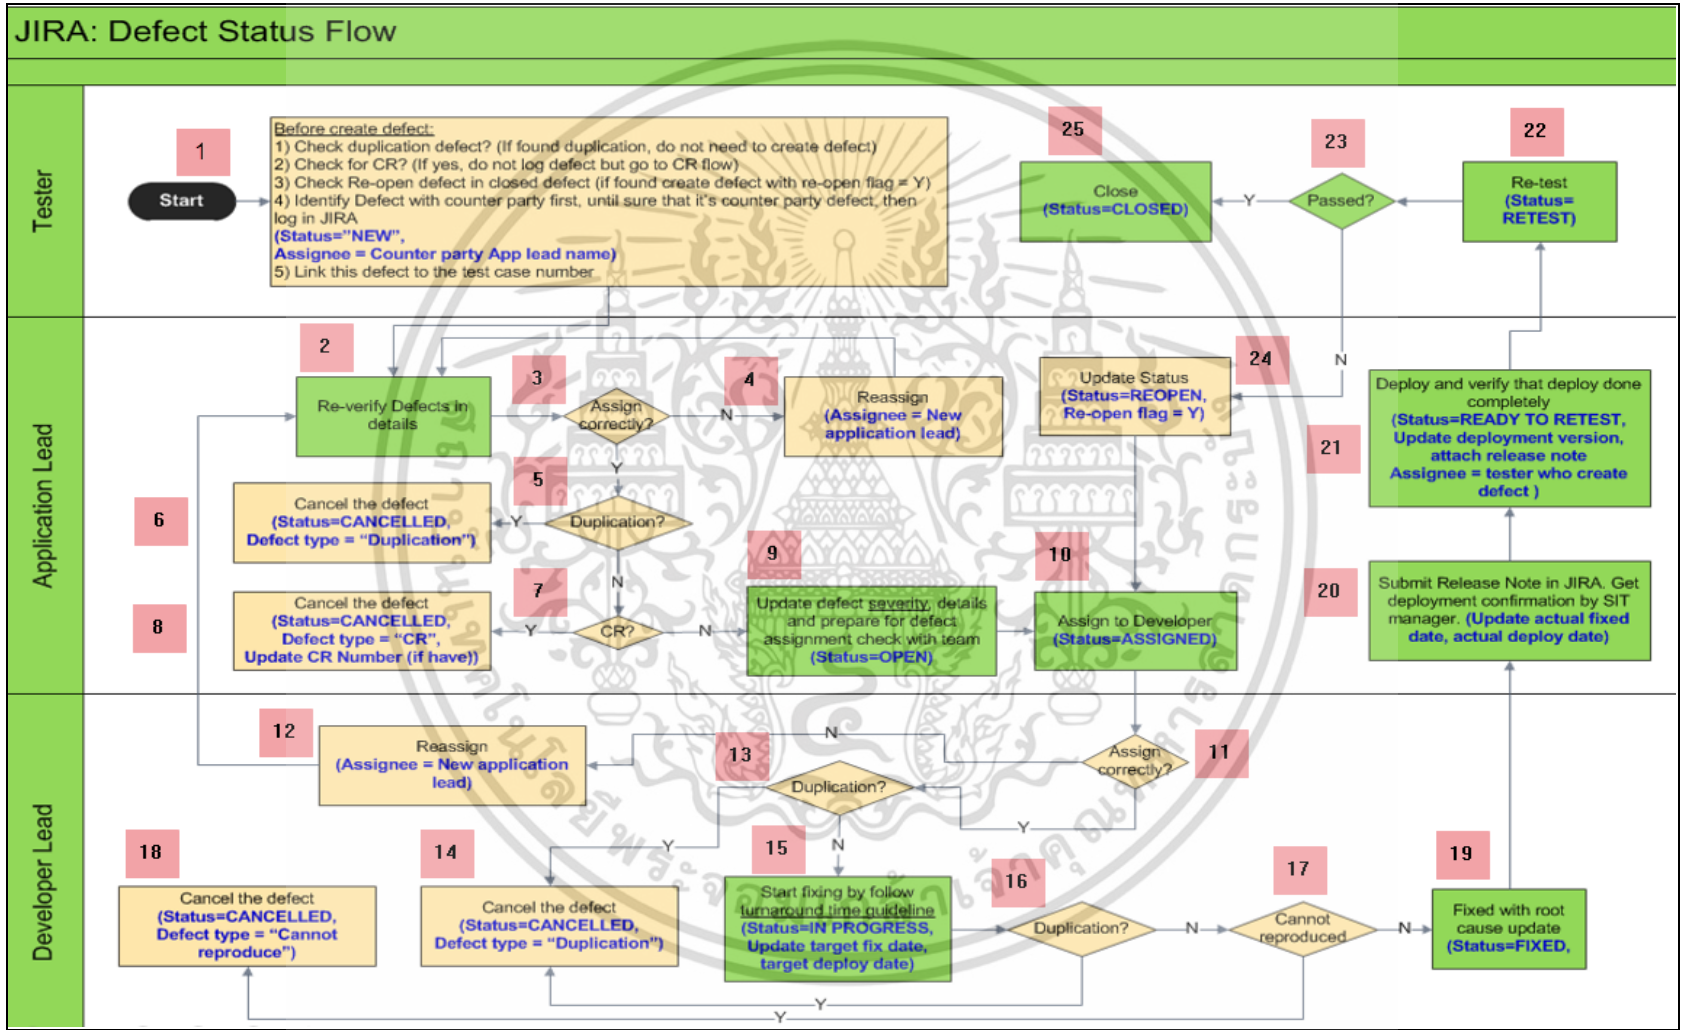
JIRA: Defect Status Flow

Tester

Application Lead

Developer Lead

1

Start

Before create defect:
1) Check duplication defect? (If found duplication, do not need to create defect)
2) Check for CR? (If yes, do not log defect but go to CR flow)
3) Check Re-open defect in closed defect (if found create defect with re-open flag = Y)
4) Identify Defect with counter party first, until sure that it's counter party defect, then log in JIRA
(Status="NEW",
Assignee = Counter party App lead name)
5) Link this defect to the test case number

25

Close
(Status=CLOSED)

Y

23

Passed?

22

Re-test
(Status=
RETEST)

N

2

Re-verify Defects in details

3

Assign correctly?

N

4

Reassign
(Assignee = New application lead)

Update Status
(Status=REOPEN,
Re-open flag = Y)

24

Deploy and verify that deploy done completely
(Status=READY TO RETEST,
Update deployment version,
attach release note
Assignee = tester who create defect )

21

Y

6

Cancel the defect
(Status=CANCELLED,
Defect type = "Duplication")

Y

5

Duplication?

N

9

10

8

Cancel the defect
(Status=CANCELLED,
Defect type = "CR",
Update CR Number (if have))

Y

7

CR?

N

Update defect severity, details and prepare for defect assignment check with team
(Status=OPEN)

Assign to Developer
(Status=ASSIGNED)

20

Submit Release Note in JIRA. Get deployment confirmation by SIT manager. (Update actual fixed date, actual deploy date)

12

Reassign
(Assignee = New application lead)

N

13

Duplication?

Assign correctly?

11

Y

18

Cancel the defect
(Status=CANCELLED,
Defect type = "Cannot reproduce")

14

Y

Cancel the defect
(Status=CANCELLED,
Defect type = "Duplication")

15

N

Start fixing by follow turnaround time guideline
(Status=IN PROGRESS,
Update target fix date,
target deploy date)

16

Duplication?

N

17

Cannot reproduced

N

19

Fixed with root cause update
(Status=FIXED,

Y

Y